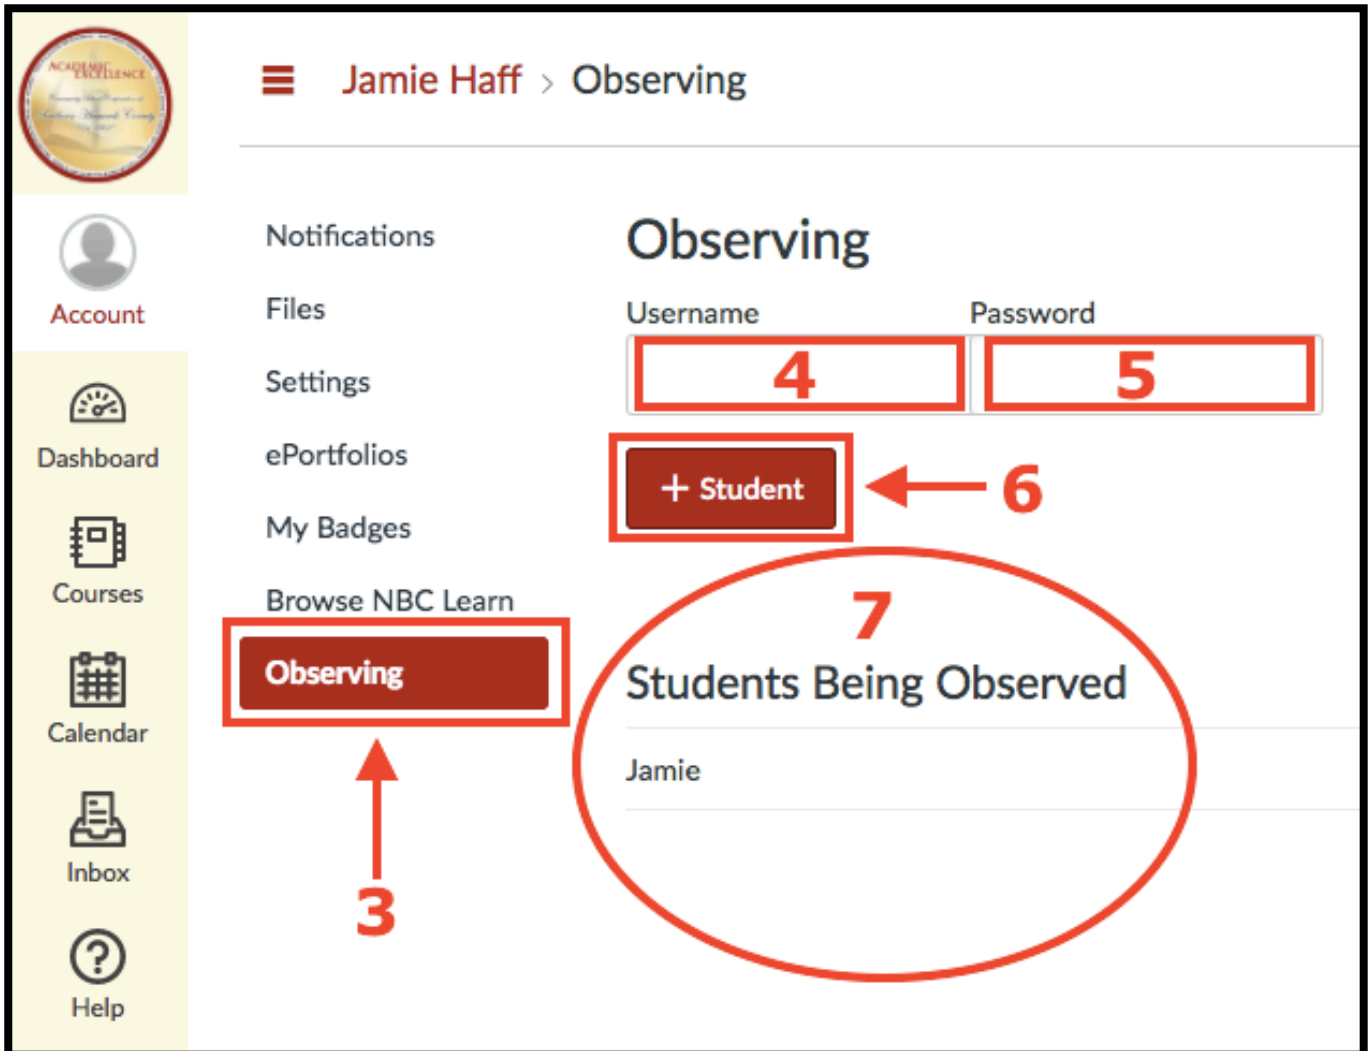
ACADEMIC EXCELLENCE

Jamie Haff > Observing

Account

Dashboard

Courses

Calendar

Inbox

Help

Notifications

Files

Settings

ePortfolios

My Badges

Browse NBC Learn

Observing

3

Observing

Username

Password

4

5

+ Student

6

7

Students Being Observed

Jamie